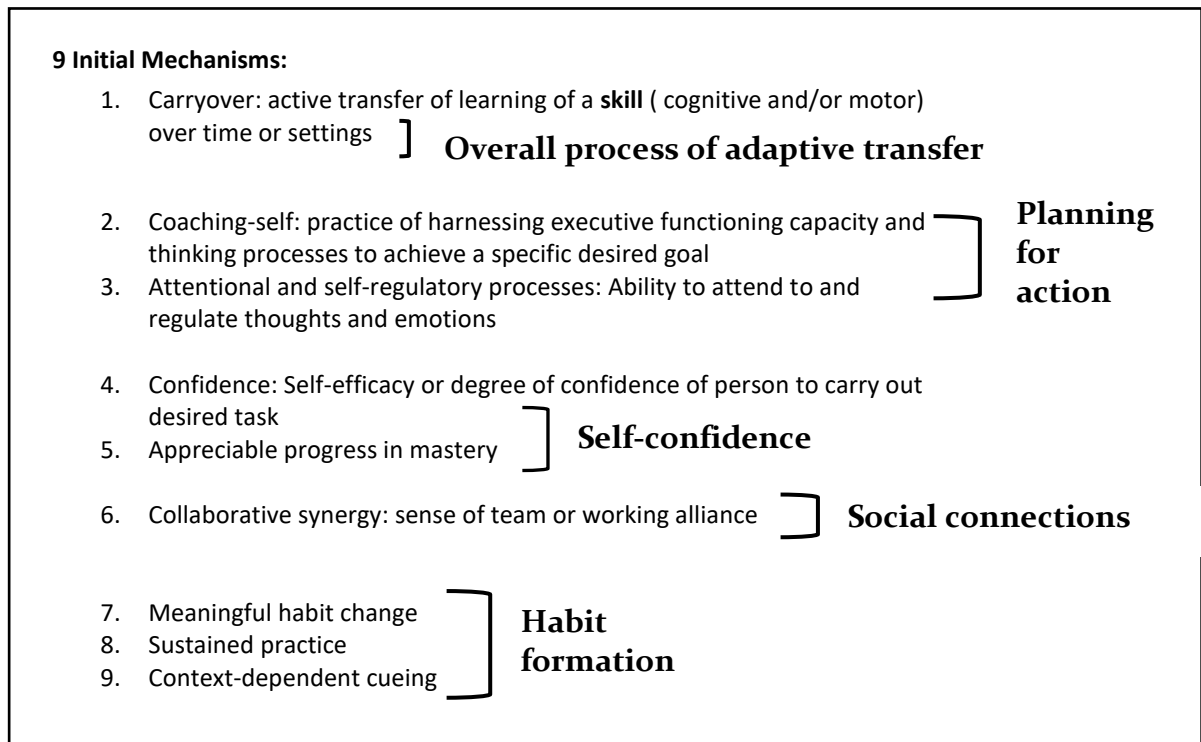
**9 Initial Mechanisms:**

1. Carryover: active transfer of learning of a **skill** ( cognitive and/or motor) over time or settings

**Overall process of adaptive transfer**

2. Coaching-self: practice of harnessing executive functioning capacity and thinking processes to achieve a specific desired goal
3. Attentional and self-regulatory processes: Ability to attend to and regulate thoughts and emotions

**Planning for action**

4. Confidence: Self-efficacy or degree of confidence of person to carry out desired task
5. Appreciable progress in mastery

**Self-confidence**

6. Collaborative synergy: sense of team or working alliance

**Social connections**

7. Meaningful habit change
8. Sustained practice
9. Context-dependent cueing

**Habit formation**